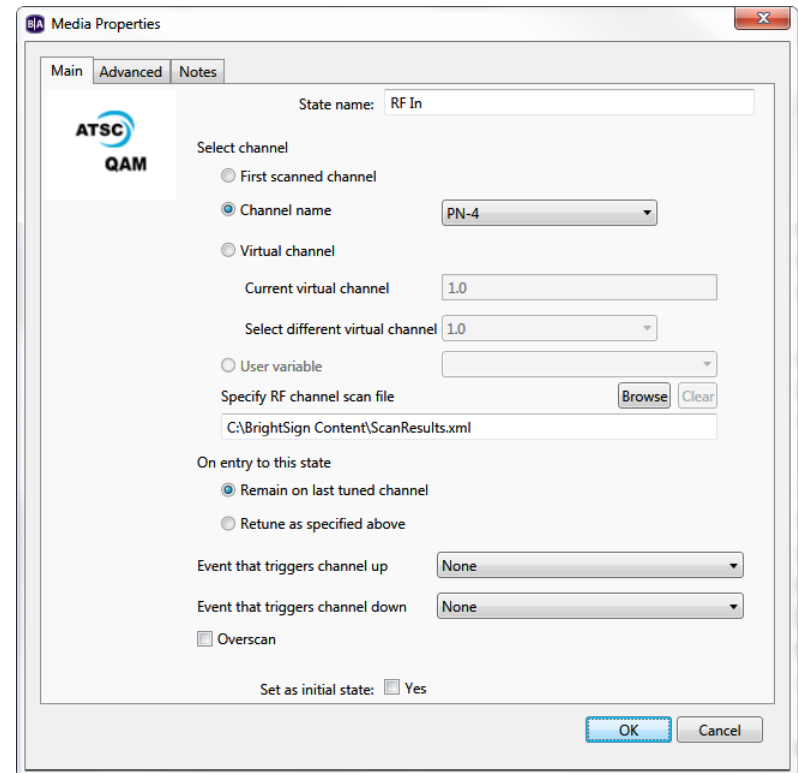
B|A Media Properties

x

Main Advanced Notes

ATSC
QAM

State name: RF In

Select channel

First scanned channel

Channel name PN-4

Virtual channel

Current virtual channel 1.0

Select different virtual channel 1.0

User variable

Specify RF channel scan file Browse Clear

C:\BrightSign Content\ScanResults.xml

On entry to this state

Remain on last tuned channel

Retune as specified above

Event that triggers channel up None

Event that triggers channel down None

Overscan

Set as initial state: Yes

OK Cancel